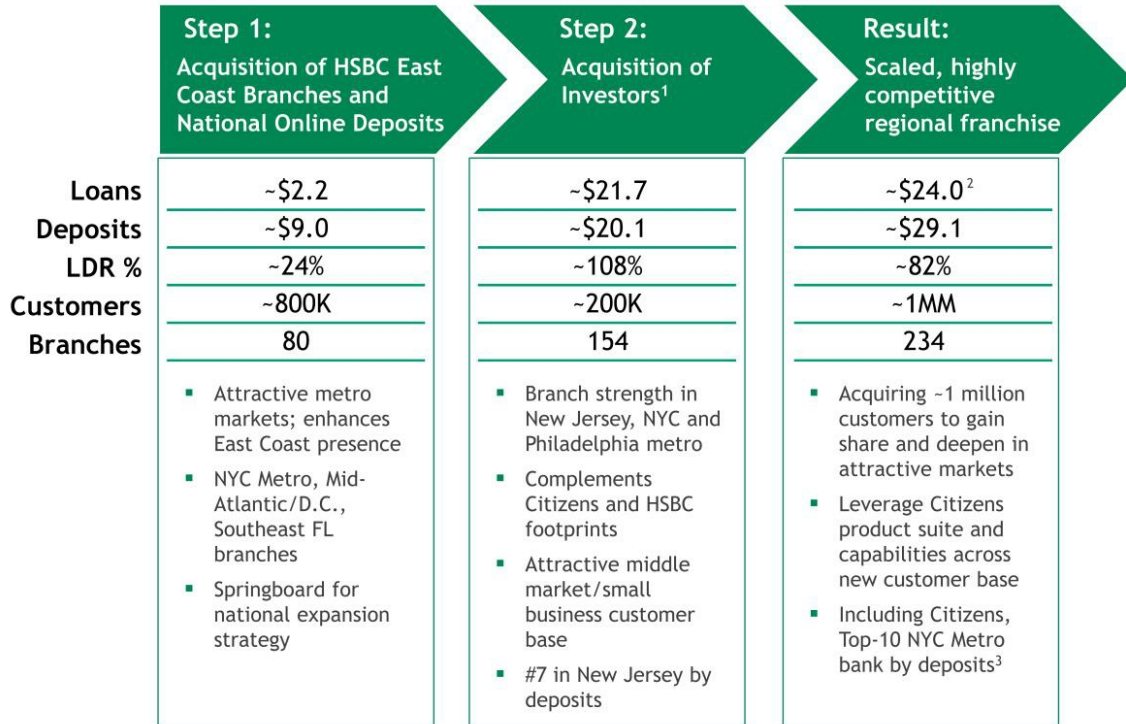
| | Step 1: Acquisition of HSBC East Coast Branches and National Online Deposits | Step 2: Acquisition of Investors$^1$ | Result: Scaled, highly competitive regional franchise |
|---|---|---|---|
| Loans | ~\$2.2 | ~\$21.7 | ~\$24.0$^2$ |
| Deposits | ~\$9.0 | ~\$20.1 | ~\$29.1 |
| LDR % | ~24% | ~108% | ~82% |
| Customers | ~800K | ~200K | ~1MM |
| Branches | 80 | 154 | 234 |

- Attractive metro markets; enhances East Coast presence
- NYC Metro, Mid-Atlantic/D.C., Southeast FL branches
- Springboard for national expansion strategy

- Branch strength in New Jersey, NYC and Philadelphia metro
- Complements Citizens and HSBC footprints
- Attractive middle market/small business customer base
- #7 in New Jersey by deposits

- Acquiring ~1 million customers to gain share and deepen in attractive markets
- Leverage Citizens product suite and capabilities across new customer base
- Including Citizens, Top-10 NYC Metro bank by deposits$^3$